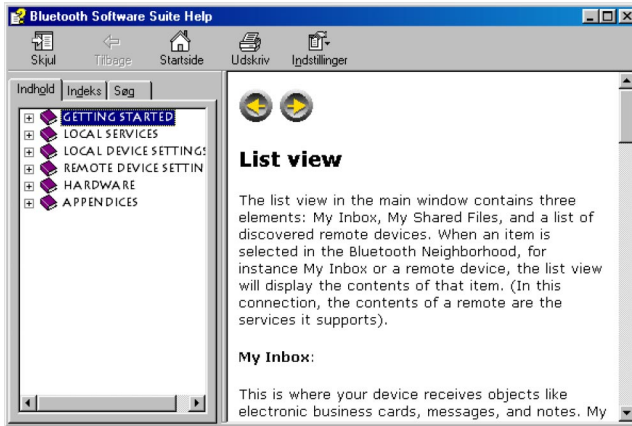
Bluetooth Software Suite Help

Skjul Tilbage Startside Udskriv Indstillinger

Indhold Indeks Søg

GETTING STARTED
LOCAL SERVICES
LOCAL DEVICE SETTINGS
REMOTE DEVICE SETTIN
HARDWARE
APPENDICES

List view

The list view in the main window contains three elements: My Inbox, My Shared Files, and a list of discovered remote devices. When an item is selected in the Bluetooth Neighborhood, for instance My Inbox or a remote device, the list view will display the contents of that item. (In this connection, the contents of a remote are the services it supports).

My Inbox:

This is where your device receives objects like electronic business cards, messages, and notes. My